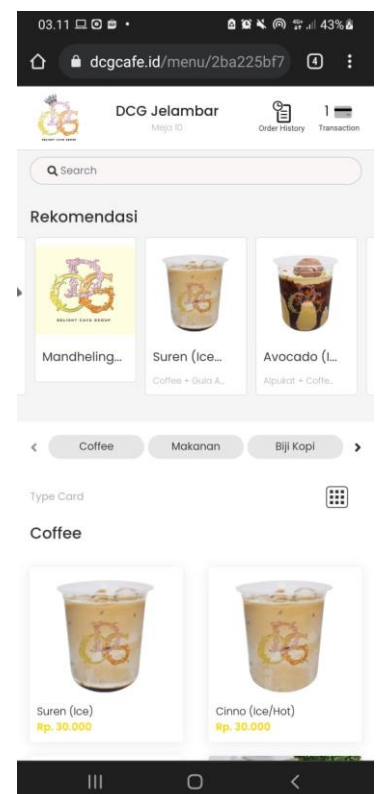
03.11

43%

dcgcafe.id/menu/2ba225bf7

4

DCG Jelambar

Meja ID

Order History

1

Transaction

Search

Rekomendasi

DCG
DELIGHT CAFE GROUP

Mandheling...

Suren (Ice...

Coffee + Gula A...

Avocado (I...

Alpukat + Coffe...

Coffee

Makanan

Biji Kopi

Type Card

Coffee

Suren (Ice)

Rp. 30.000

Cinno (Ice/Hot)

Rp. 30.000